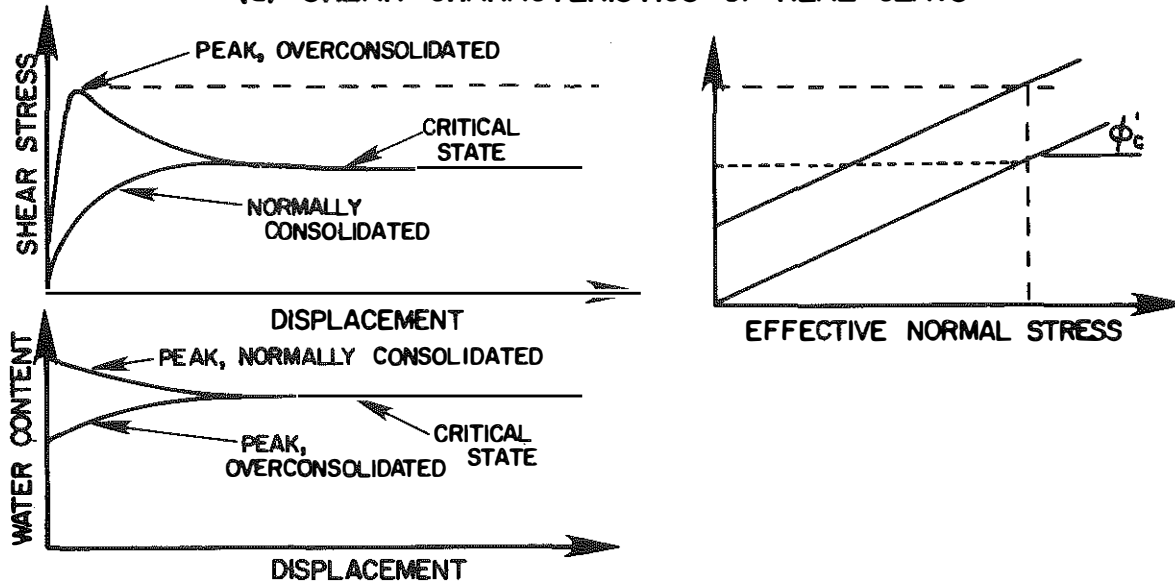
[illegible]

SHEAR STRESS

PEAK, OVERCONSOLIDATED

CRITICAL STATE

NORMALLY CONSOLIDATED

DISPLACEMENT

$\phi_c'$

EFFECTIVE NORMAL STRESS

WATER CONTENT

PEAK, NORMALLY CONSOLIDATED

PEAK, OVERCONSOLIDATED

CRITICAL STATE

DISPLACEMENT